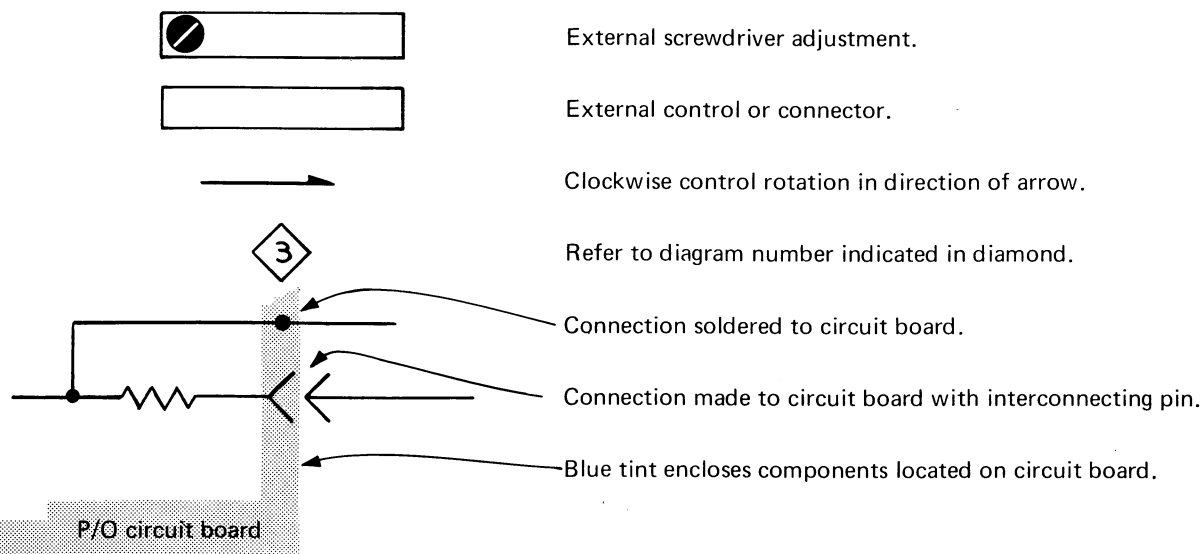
External screwdriver adjustment.

External control or connector.

Clockwise control rotation in direction of arrow.

3

Refer to diagram number indicated in diamond.

Connection soldered to circuit board.

Connection made to circuit board with interconnecting pin.

Blue tint encloses components located on circuit board.

P/O circuit board